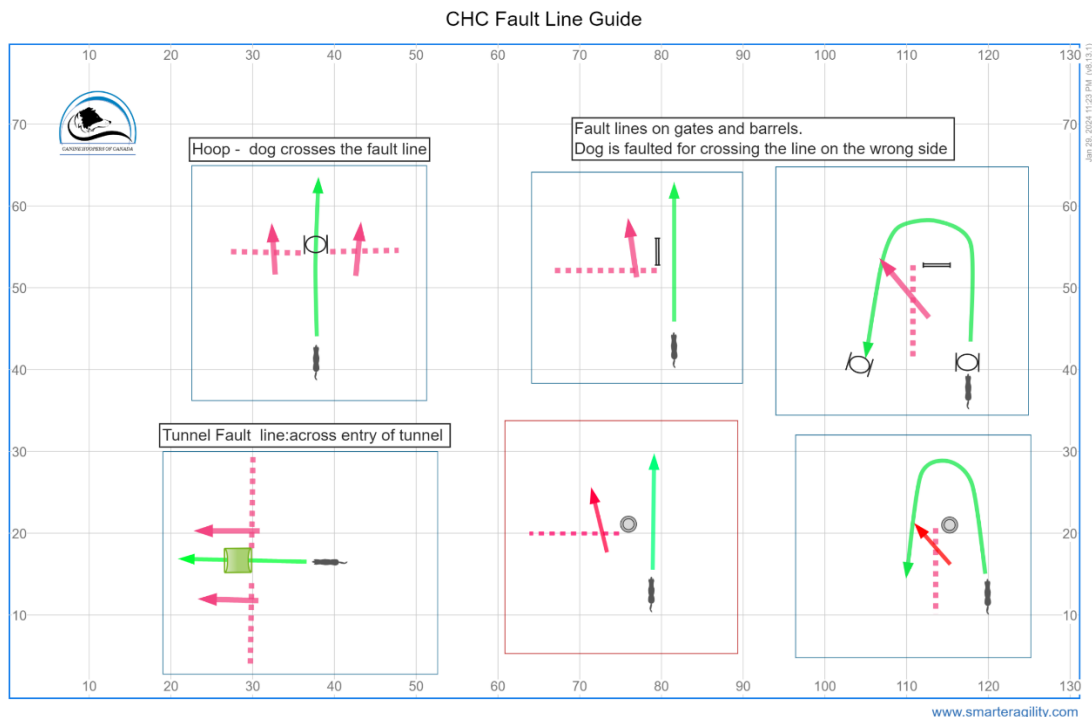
CHC Fault Line Guide

10 20 30 40 50 60 70 80 90 100 110 120 130

70 60 50 40 30 20 10

CANINE HOOPERS OF CANADA

Hoop - dog crosses the fault line

Fault lines on gates and barrels.
Dog is faulted for crossing the line on the wrong side

Tunnel Fault line:across entry of tunnel

Jan 28, 2024 11:23 PM (v8.13.1)

www.smarteragility.com